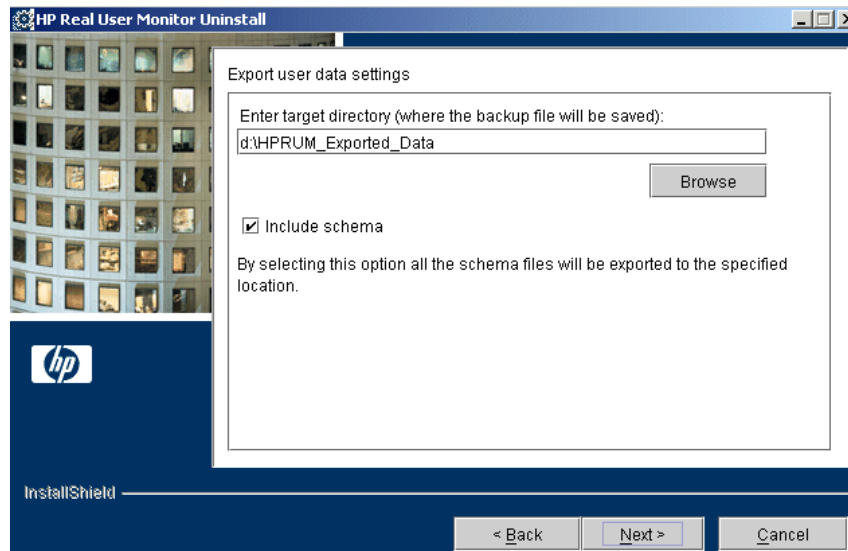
HP Real User Monitor Uninstall

Export user data settings

Enter target directory (where the backup file will be saved):

d:\HPRUM_Exported_Data

Browse

Include schema

By selecting this option all the schema files will be exported to the specified location.

hp

InstallShield

< Back

Next >

Cancel